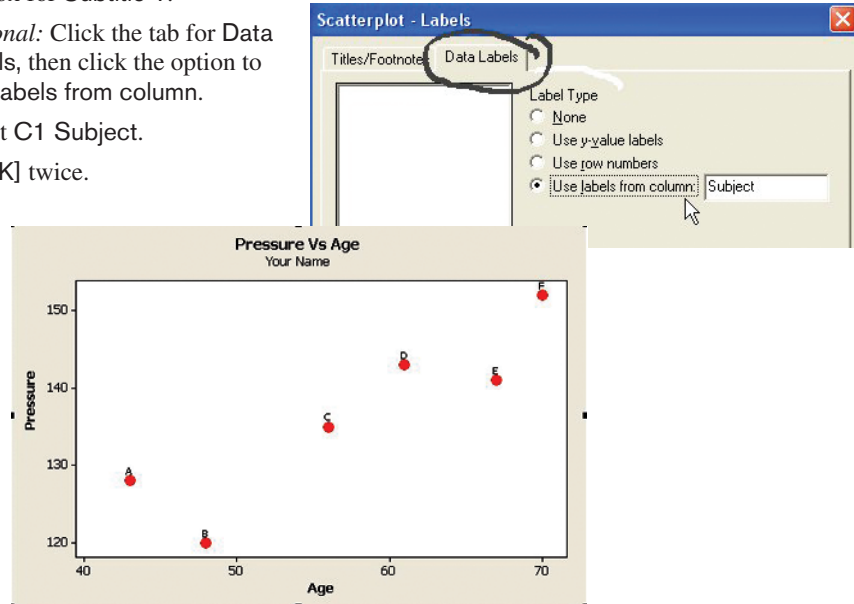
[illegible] Subtitle 1.

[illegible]onal: Click the tab for Data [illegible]ls, then click the option to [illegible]abels from column.

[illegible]t C1 Subject.

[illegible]K] twice.

Scatterplot - Labels

Titles/Footnote

Data Labels

Label Type

None

Use y-value labels

Use row numbers

Use labels from column:

Subject

Pressure Vs Age

Your Name

Pressure

150

140

130

120

A

B

C

D

E

F

40

50

60

70

Age